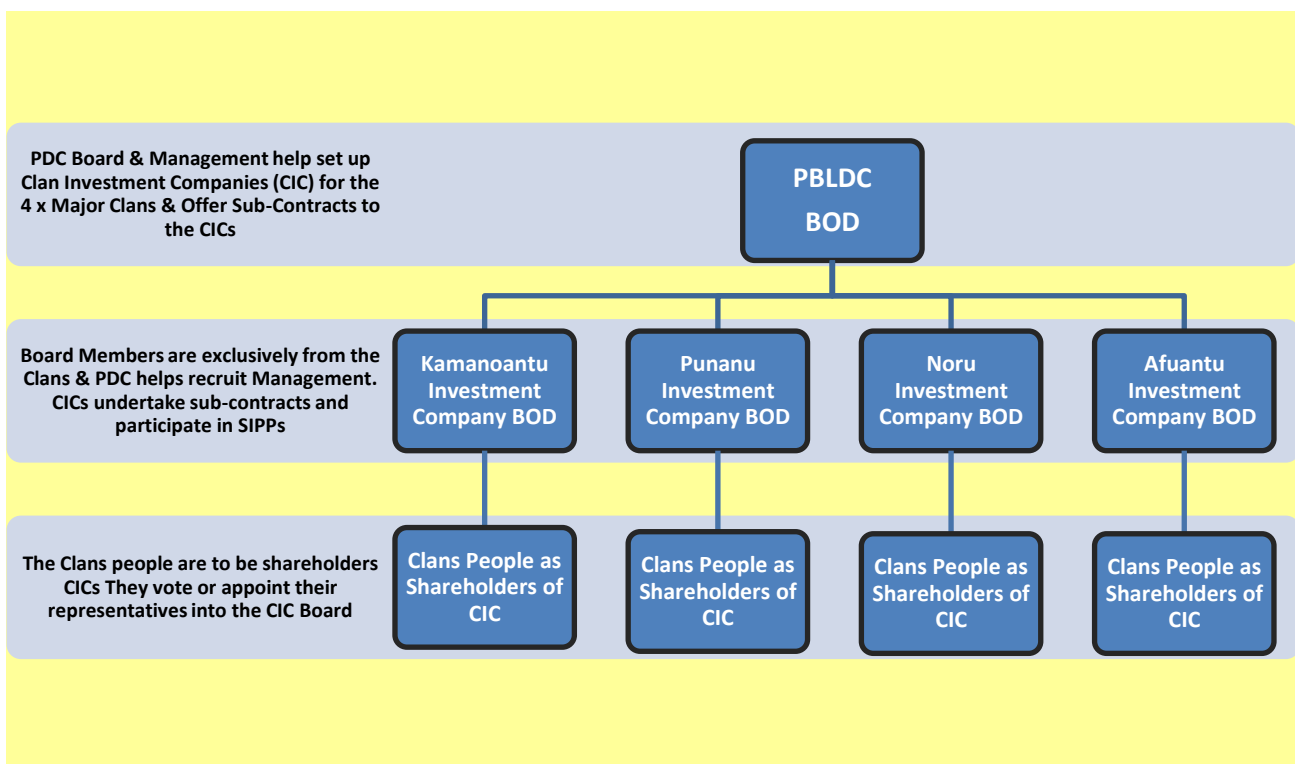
PDC Board & Management help set up Clan Investment Companies (CIC) for the 4 x Major Clans & Offer Sub-Contracts to the CICs

PBLDC BOD

Board Members are exclusively from the Clans & PDC helps recruit Management. CICs undertake sub-contracts and participate in SIPPs

Kamanoantu Investment Company BOD

Punanu Investment Company BOD

Noru Investment Company BOD

Afuantu Investment Company BOD

The Clans people are to be shareholders CICs They vote or appoint their representatives into the CIC Board

Clans People as Shareholders of CIC

Clans People as Shareholders of CIC

Clans People as Shareholders of CIC

Clans People as Shareholders of CIC